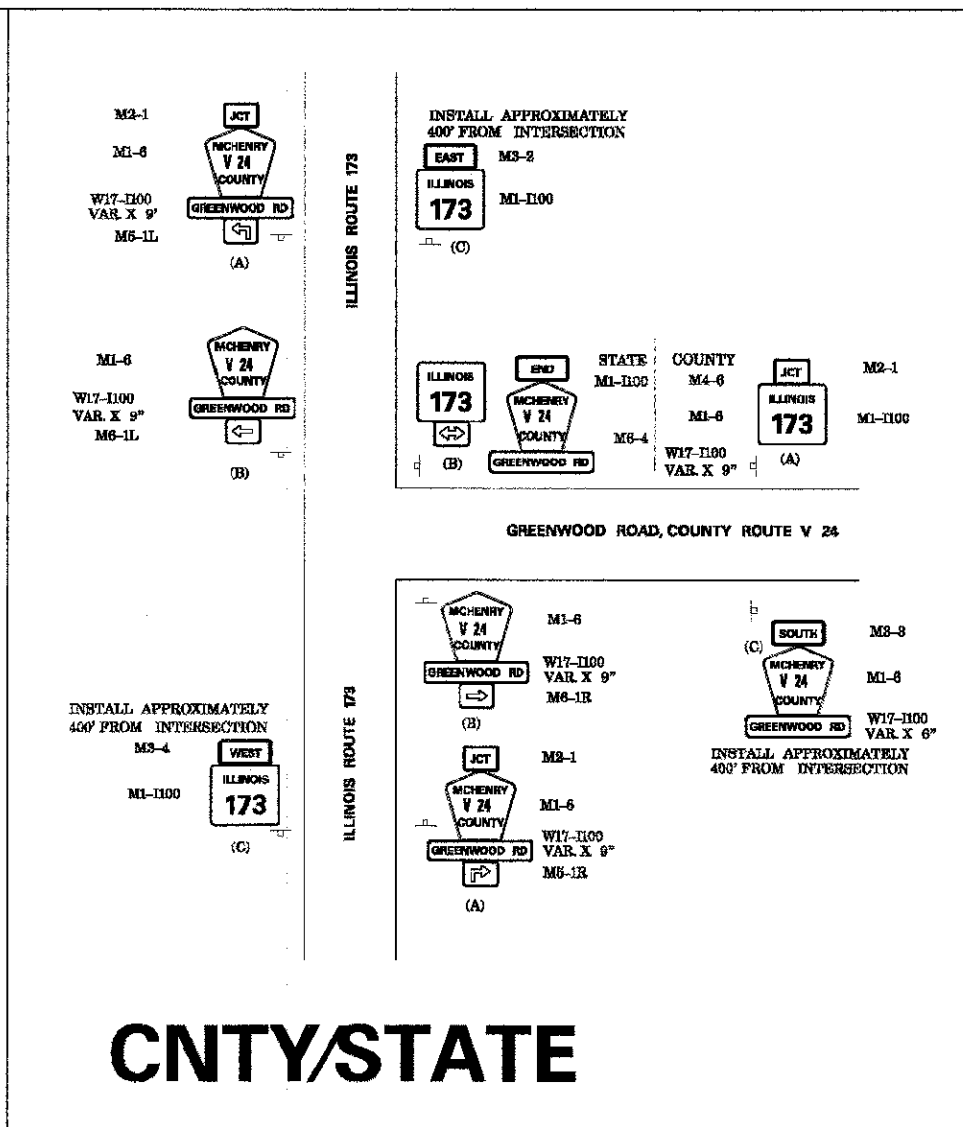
M2-1
M1-6
W17-I100
VAR. X 9'
M6-1L
JCT
MCHENRY
V 24
COUNTY
GREENWOOD RD
(A)

M1-6
W17-I100
VAR. X 9"
M6-1L
MCHENRY
V 24
COUNTY
GREENWOOD RD
(B)

ILLINOIS ROUTE 173

INSTALL APPROXIMATELY
400' FROM INTERSECTION
EAST
M3-2
ILLINOIS
173
M1-I100
(C)

ILLINOIS
173
(B)
END
MCHENRY
V 24
COUNTY
GREENWOOD RD
STATE
M1-I100
M6-4
COUNTY
M4-6
M1-6
W17-I100
VAR. X 9"
JCT
ILLINOIS
173
(A)
M2-1
M1-I100

GREENWOOD ROAD, COUNTY ROUTE V 24

INSTALL APPROXIMATELY
400' FROM INTERSECTION
M3-4
WEST
M1-I100
ILLINOIS
173
(C)

ILLINOIS ROUTE 173

MCHENRY
V 24
COUNTY
GREENWOOD RD
M1-6
W17-I100
VAR. X 9"
M6-1R
(B)

JCT
M2-1
MCHENRY
V 24
COUNTY
M1-6
GREENWOOD RD
W17-I100
VAR. X 9"
M6-1R
(A)

SOUTH
M3-3
(C)
MCHENRY
V 24
COUNTY
M1-6
GREENWOOD RD
W17-I100
VAR. X 6"
INSTALL APPROXIMATELY
400' FROM INTERSECTION

CNTY/STATE